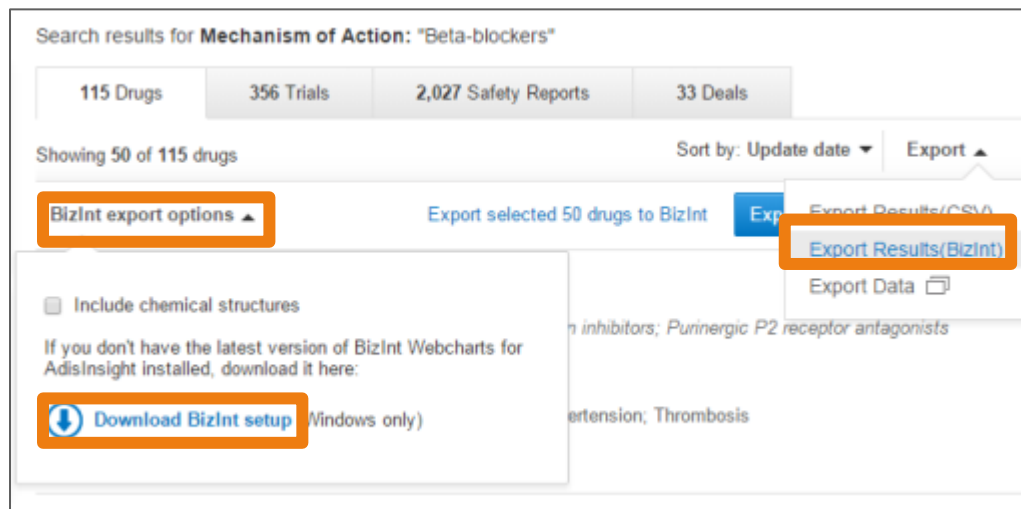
Search results for **Mechanism of Action:** "Beta-blockers"

115 Drugs | 356 Trials | 2,027 Safety Reports | 33 Deals

Showing 50 of 115 drugs

Sort by: Update date

Export

Export Results(CSV)

Export Results(BizInt)

Export Data

BizInt export options

Export selected 50 drugs to BizInt

Exp

Include chemical structures

If you don't have the latest version of BizInt Webcharts for AdisInsight installed, download it here:

Download BizInt setup (Windows only)

n inhibitors; Purinergic P2 receptor antagonists

ertension; Thrombosis